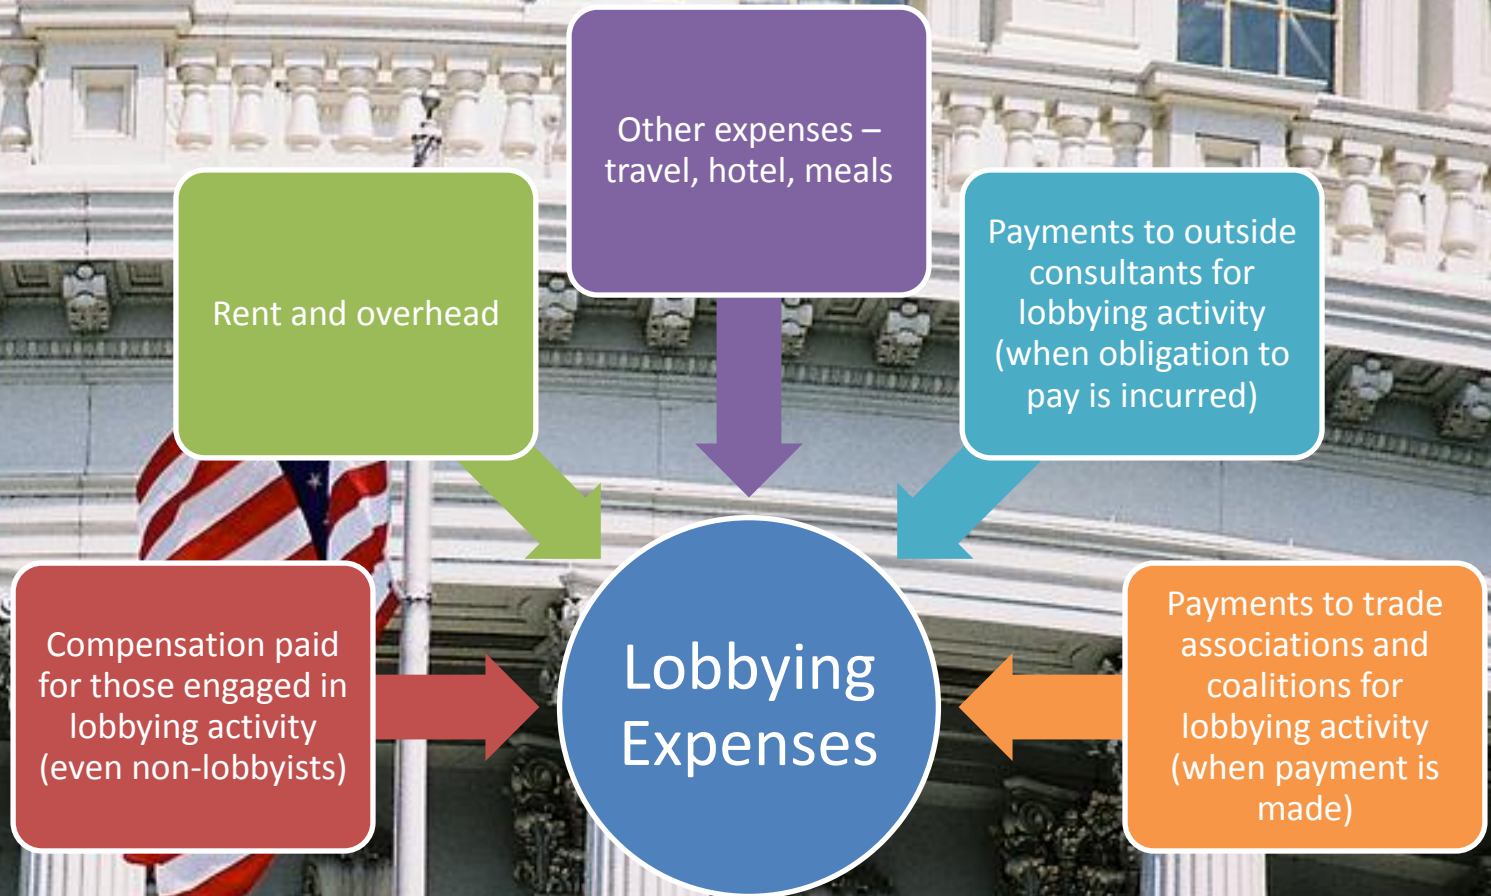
Other expenses – travel, hotel, meals

Rent and overhead

Payments to outside consultants for lobbying activity (when obligation to pay is incurred)

Compensation paid for those engaged in lobbying activity (even non-lobbyists)

Lobbying Expenses

Payments to trade associations and coalitions for lobbying activity (when payment is made)